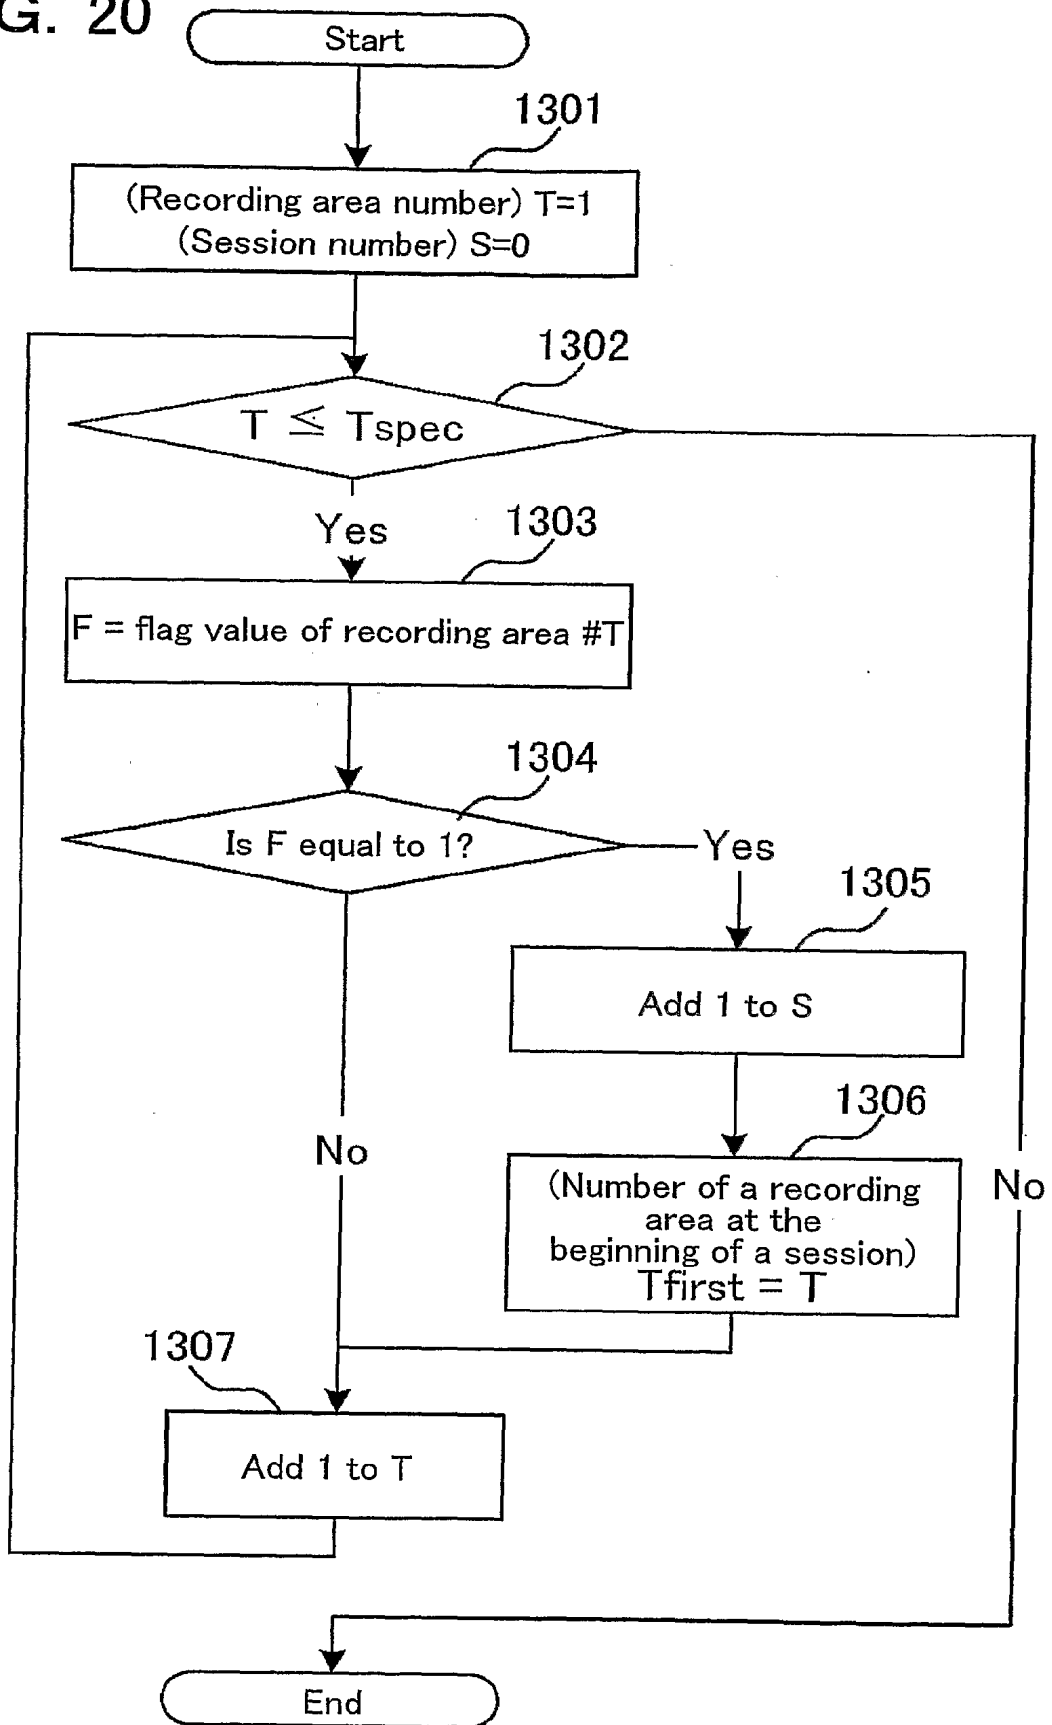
G. 20

Start

1301

(Recording area number) T=1
(Session number) S=0

1302

$T \leqq Tspec$

Yes

1303

F = flag value of recording area #T

1304

Is F equal to 1?

Yes

1305

Add 1 to S

1306

(Number of a recording area at the beginning of a session)
Tfirst = T

No

No

1307

Add 1 to T

End